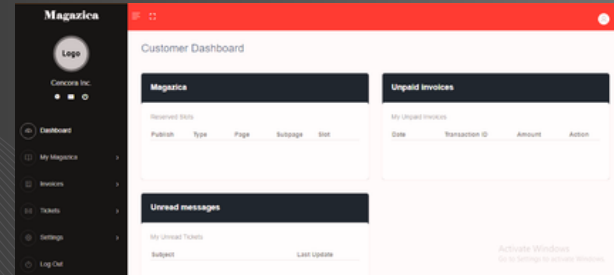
Magazica

Logo

Cencora Inc.

Dashboard

My Magazica

Invoices

Tickets

Settings

Log Out

Customer Dashboard

Magazica

Reserved slots

| Publish | Type | Page | Subpage | Slot |
|---|---|---|---|---|

Unpaid invoices

My Unpaid Invoices

| Date | Transaction ID | Amount | Action |
|---|---|---|---|

Unread messages

My Unread Tickets

| Subject | Last Update |
|---|---|

Activate Windows
Go to Settings to activate Windows.